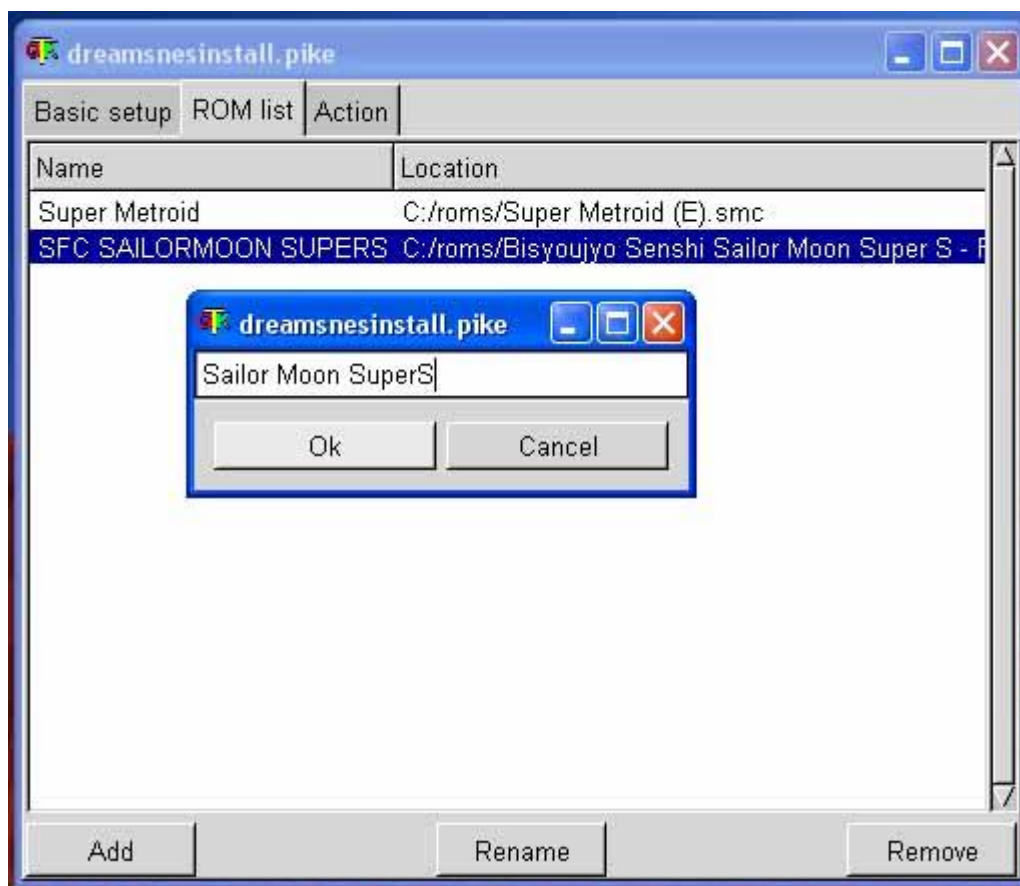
dreamsnesinstall.pike

Basic setup | ROM list | Action

| Name | Location |
|---|---|
| Super Metroid | C:/roms/Super Metroid (E).smc |
| SFC SAILORMOON SUPERS | C:/roms/Bisyoujyo Senshi Sailor Moon Super S - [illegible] |

dreamsnesinstall.pike

Sailor Moon SuperS

Ok Cancel

Add Rename Remove